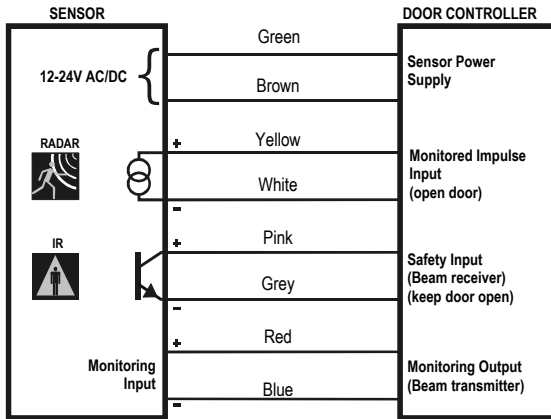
SENSOR

DOOR CONTROLLER

12-24V AC/DC

Green

Brown

Sensor Power Supply

RADAR

+

Yellow

White

−

Monitored Impulse Input (open door)

IR

+

Pink

Grey

−

Safety Input (Beam receiver) (keep door open)

Monitoring Input

+

Red

Blue

−

Monitoring Output (Beam transmitter)